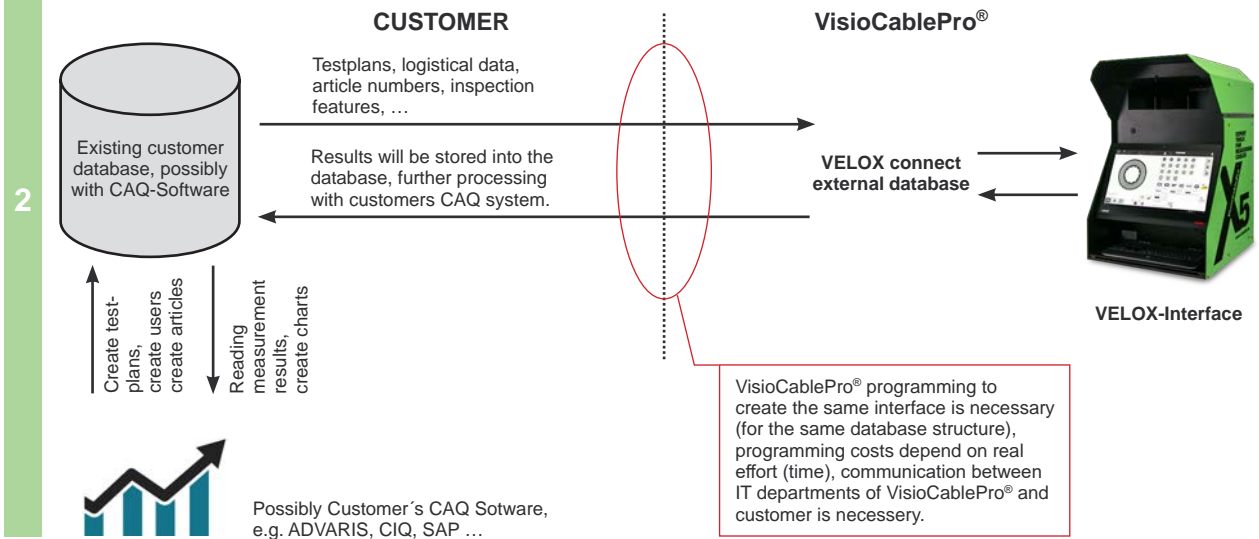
2

CUSTOMER

VisioCablePro®

Existing customer database, possibly with CAQ-Software

Testplans, logistical data, article numbers, inspection features, …

Results will be stored into the database, further processing with customers CAQ system.

VELOX connect external database

VELOX-Interface

Create test-plans, create users create articles

Reading measurement results, create charts

VisioCablePro® programming to create the same interface is necessary (for the same database structure), programming costs depend on real effort (time), communication between IT departments of VisioCablePro® and customer is necessery.

Possibly Customer´s CAQ Sotware, e.g. ADVARIS, CIQ, SAP …